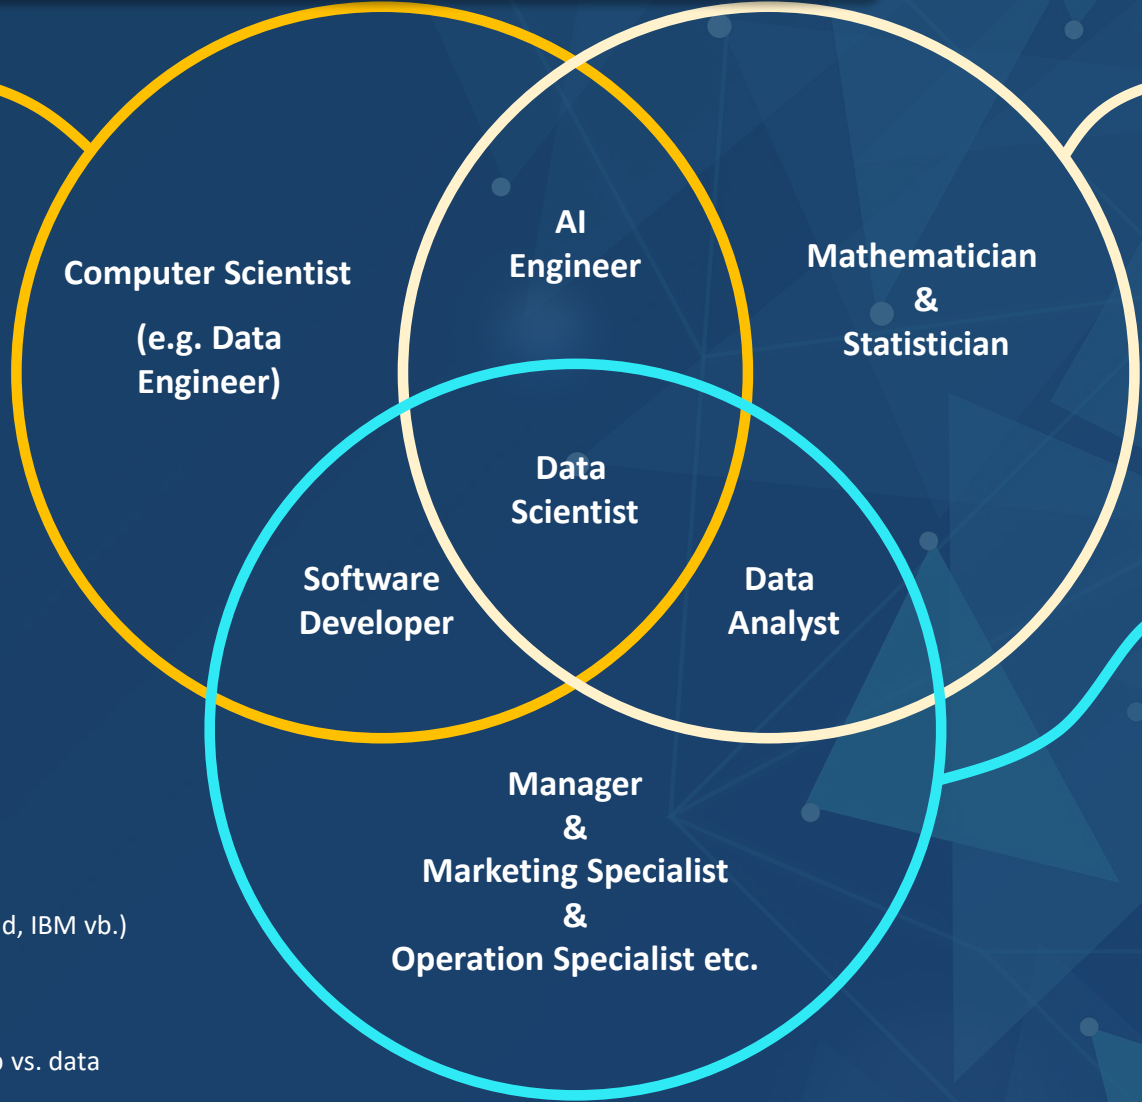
Computer Scientist

(e.g. Data Engineer)

AI Engineer

Mathematician & Statistician

Data Scientist

Software Developer

Data Analyst

Manager & Marketing Specialist & Operation Specialist etc.

d, IBM vb.)

vs. data